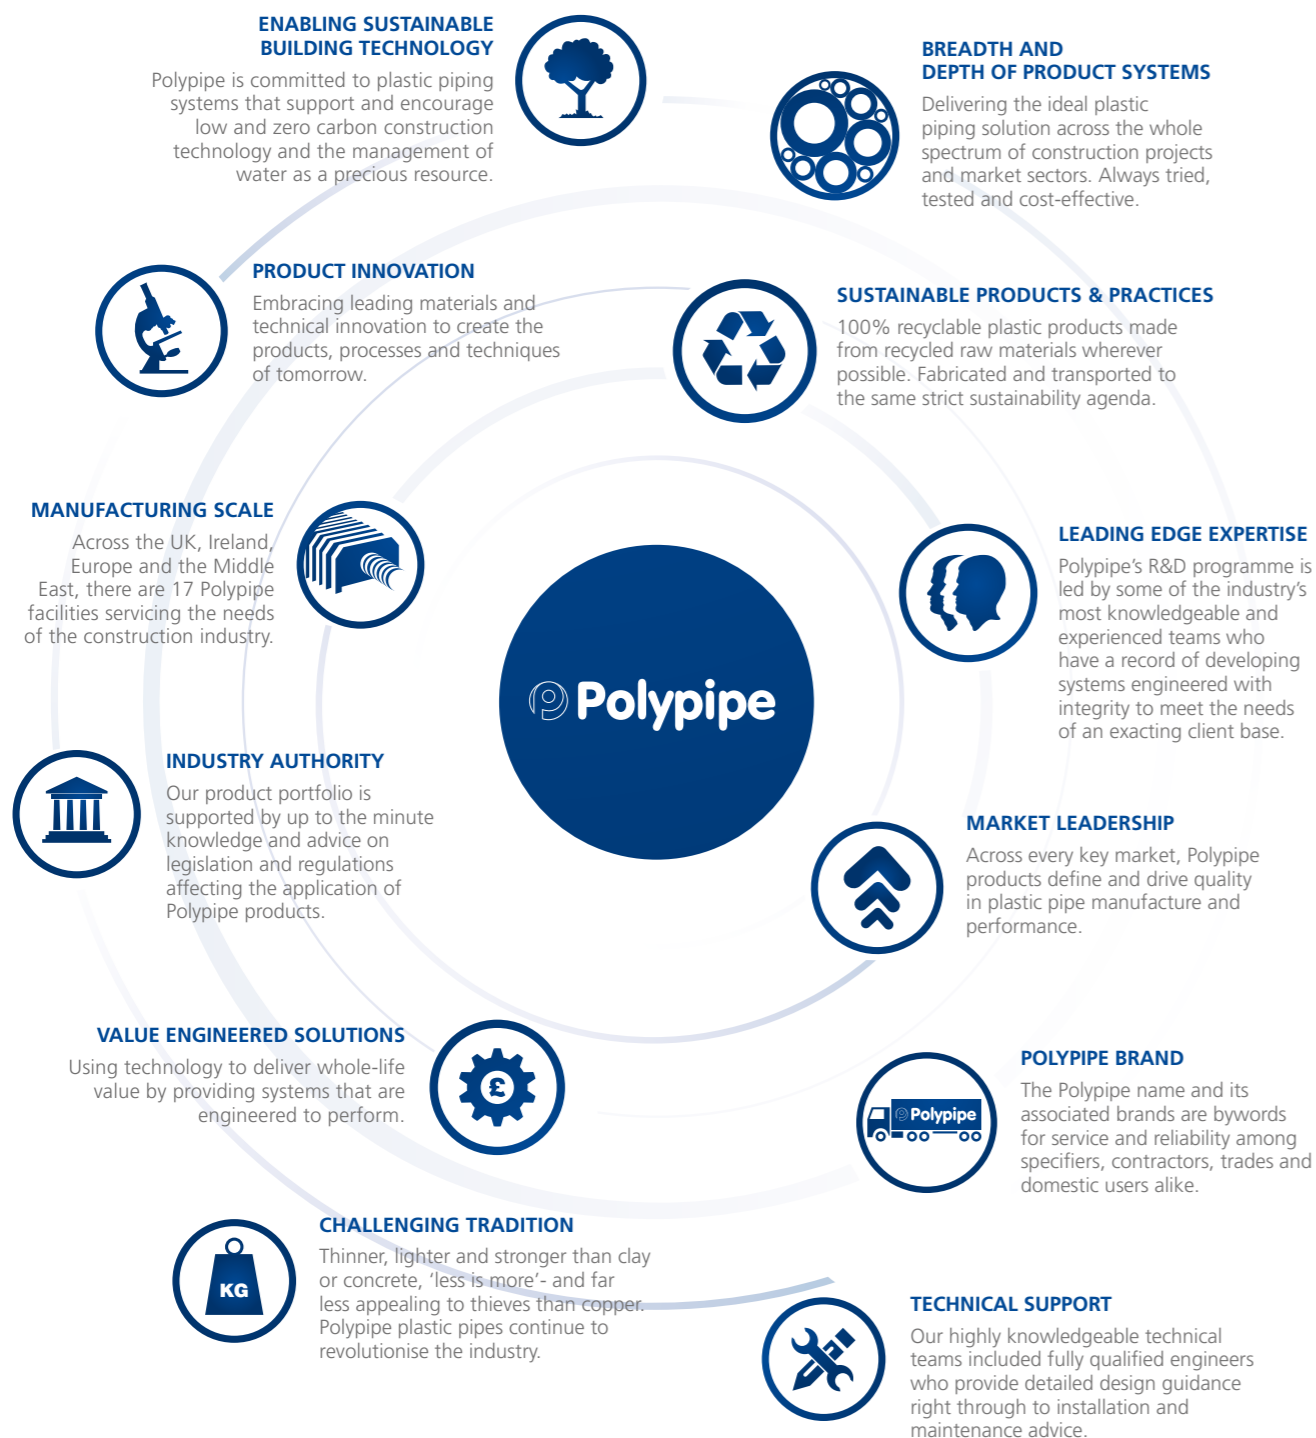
ENABLING SUSTAINABLE BUILDING TECHNOLOGY

Polypipe is committed to plastic piping systems that support and encourage low and zero carbon construction technology and the management of water as a precious resource.

BREADTH AND DEPTH OF PRODUCT SYSTEMS

Delivering the ideal plastic piping solution across the whole spectrum of construction projects and market sectors. Always tried, tested and cost-effective.

PRODUCT INNOVATION

Embracing leading materials and technical innovation to create the products, processes and techniques of tomorrow.

SUSTAINABLE PRODUCTS & PRACTICES

100% recyclable plastic products made from recycled raw materials wherever possible. Fabricated and transported to the same strict sustainability agenda.

MANUFACTURING SCALE

Across the UK, Ireland, Europe and the Middle East, there are 17 Polypipe facilities servicing the needs of the construction industry.

LEADING EDGE EXPERTISE

Polypipe's R&D programme is led by some of the industry's most knowledgeable and experienced teams who have a record of developing systems engineered with integrity to meet the needs of an exacting client base.

Polypipe

INDUSTRY AUTHORITY

Our product portfolio is supported by up to the minute knowledge and advice on legislation and regulations affecting the application of Polypipe products.

MARKET LEADERSHIP

Across every key market, Polypipe products define and drive quality in plastic pipe manufacture and performance.

VALUE ENGINEERED SOLUTIONS

Using technology to deliver whole-life value by providing systems that are engineered to perform.

£

POLYPIPE BRAND

Polypipe

The Polypipe name and its associated brands are bywords for service and reliability among specifiers, contractors, trades and domestic users alike.

CHALLENGING TRADITION

KG

Thinner, lighter and stronger than clay or concrete, 'less is more'- and far less appealing to thieves than copper. Polypipe plastic pipes continue to revolutionise the industry.

TECHNICAL SUPPORT

Our highly knowledgeable technical teams included fully qualified engineers who provide detailed design guidance right through to installation and maintenance advice.